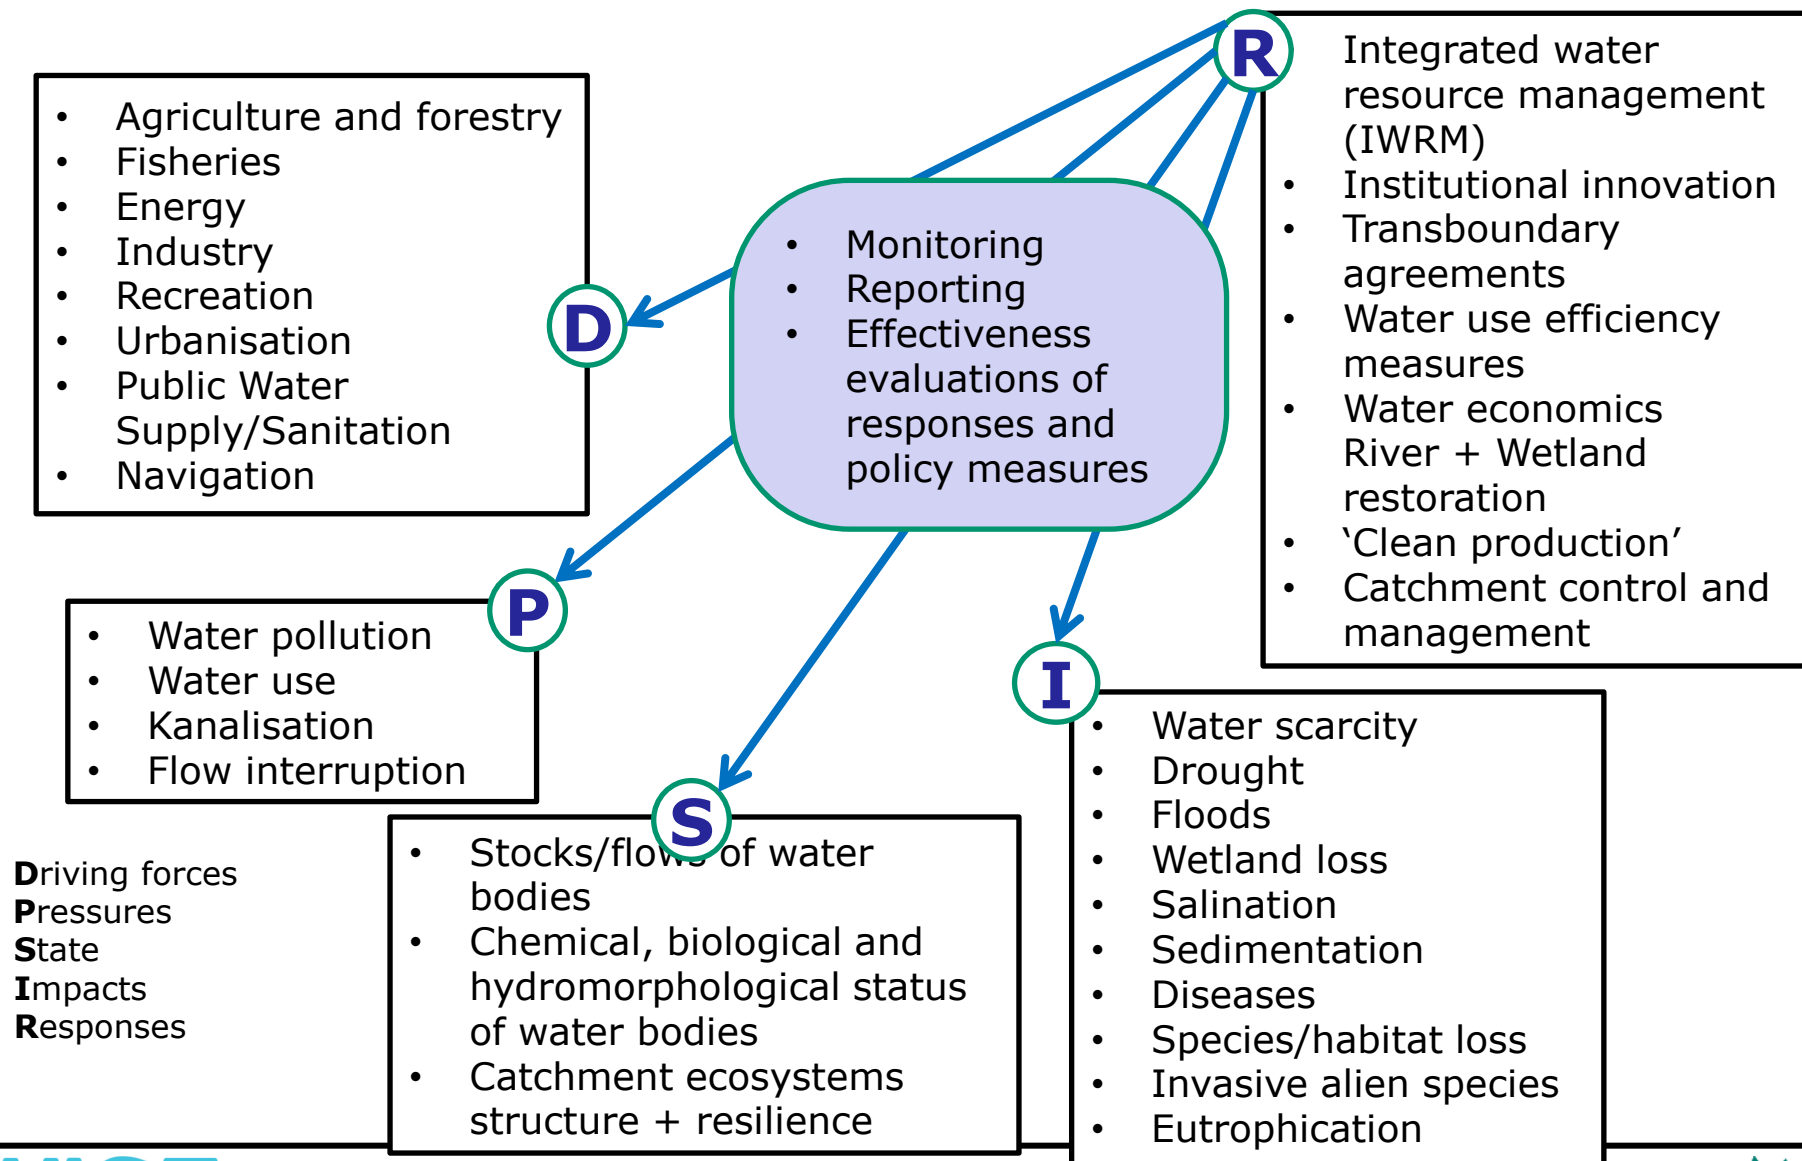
- Agriculture and forestry
- Fisheries
- Energy
- Industry
- Recreation
- Urbanisation
- Public Water Supply/Sanitation
- Navigation

D

R

Integrated water resource management (IWRM)
- Institutional innovation
- Transboundary agreements
- Water use efficiency measures
- Water economics River + Wetland restoration
- 'Clean production'
- Catchment control and management

- Monitoring
- Reporting
- Effectiveness evaluations of responses and policy measures

P

- Water pollution
- Water use
- Kanalisation
- Flow interruption

I

- Water scarcity
- Drought
- Floods
- Wetland loss
- Salination
- Sedimentation
- Diseases
- Species/habitat loss
- Invasive alien species
- Eutrophication

S

- Stocks/flows of water bodies
- Chemical, biological and hydromorphological status of water bodies
- Catchment ecosystems structure + resilience

Driving forces
Pressures
State
Impacts
Responses